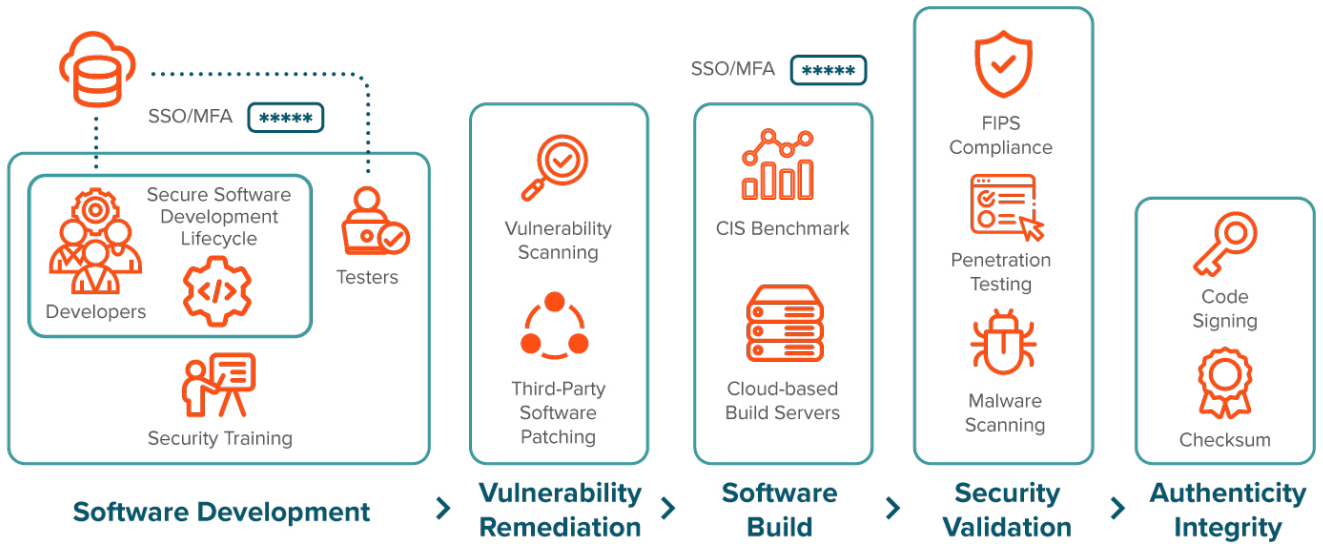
SSO/MFA *****

Secure Software Development Lifecycle

Developers

Testers

Security Training

Software Development

Vulnerability Scanning

Third-Party Software Patching

Vulnerability Remediation

SSO/MFA *****

CIS Benchmark

Cloud-based Build Servers

Software Build

FIPS Compliance

Penetration Testing

Malware Scanning

Security Validation

Code Signing

Checksum

Authenticity Integrity